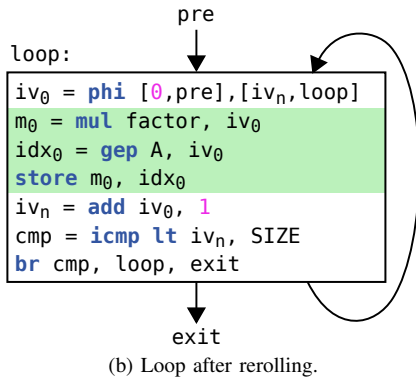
pre

loop:

$iv_0$ = **phi** [0,pre],[$iv_n$,loop]
$m_0$ = **mul** factor, $iv_0$
$idx_0$ = **gep** A, $iv_0$
**store** $m_0$, $idx_0$
$iv_n$ = **add** $iv_0$, 1
cmp = **icmp lt** $iv_n$, SIZE
**br** cmp, loop, exit

exit

(b) Loop after rerolling.